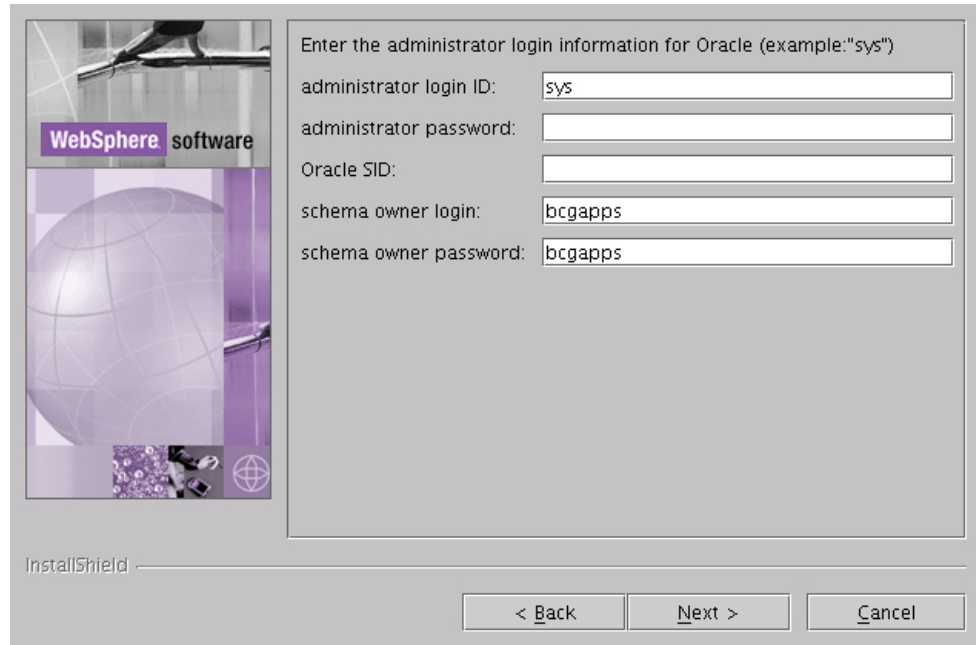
WebSphere software

Enter the administrator login information for Oracle (example:"sys")

administrator login ID: sys

administrator password:

Oracle SID:

schema owner login: bcgapps

schema owner password: bcgapps

InstallShield

< Back

Next >

Cancel